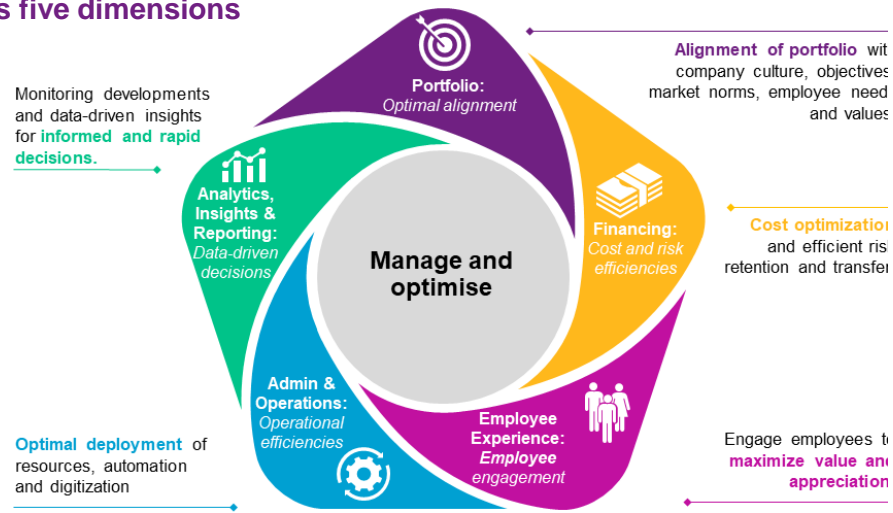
s five dimensions

Monitoring developments and data-driven insights for informed and rapid decisions.

Portfolio: Optimal alignment

Alignment of portfolio wit company culture, objectives market norms, employee need and values

Analytics, Insights & Reporting: Data-driven decisions

Manage and optimise

Financing: Cost and risk efficiencies

Cost optimization and efficient ris retention and transfe

Admin & Operations: Operational efficiencies

Employee Experience: Employee engagement

Optimal deployment of resources, automation and digitization

Engage employees t maximize value an appreciatio